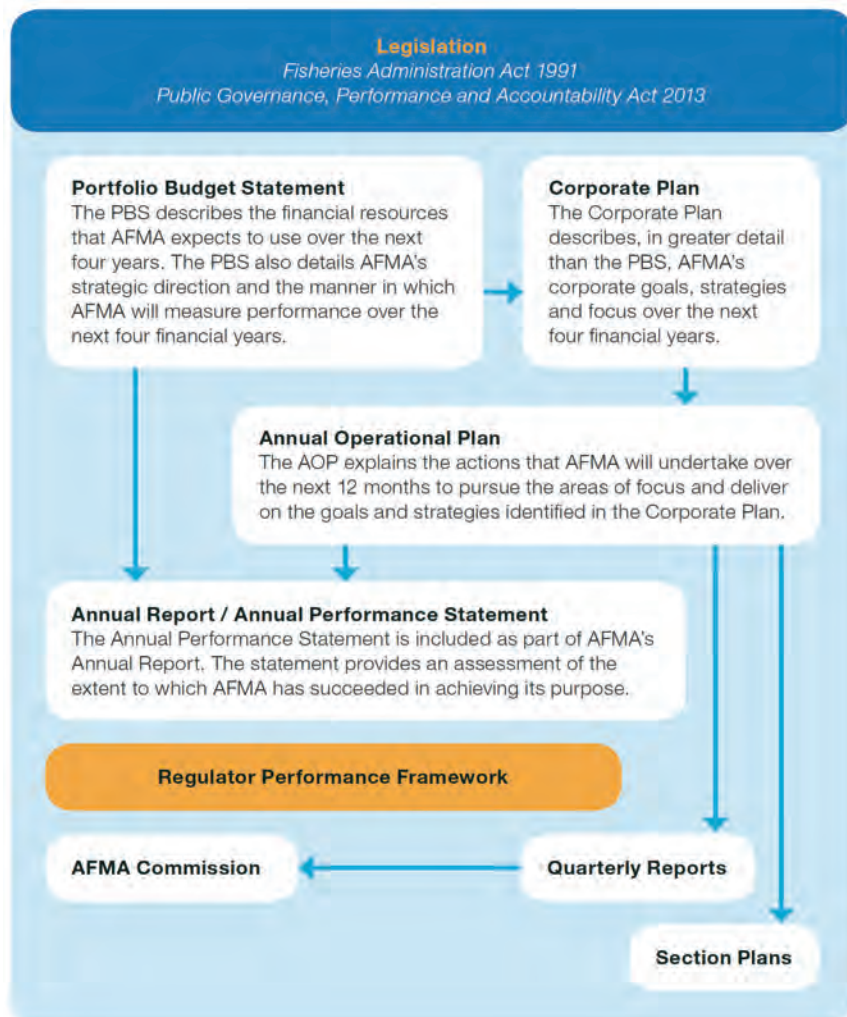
Legislation
Fisheries Administration Act 1991
Public Governance, Performance and Accountability Act 2013

Portfolio Budget Statement
The PBS describes the financial resources that AFMA expects to use over the next four years. The PBS also details AFMA's strategic direction and the manner in which AFMA will measure performance over the next four financial years.

Corporate Plan
The Corporate Plan describes, in greater detail than the PBS, AFMA's corporate goals, strategies and focus over the next four financial years.

Annual Operational Plan
The AOP explains the actions that AFMA will undertake over the next 12 months to pursue the areas of focus and deliver on the goals and strategies identified in the Corporate Plan.

Annual Report / Annual Performance Statement
The Annual Performance Statement is included as part of AFMA's Annual Report. The statement provides an assessment of the extent to which AFMA has succeeded in achieving its purpose.

Regulator Performance Framework

AFMA Commission

Quarterly Reports

Section Plans